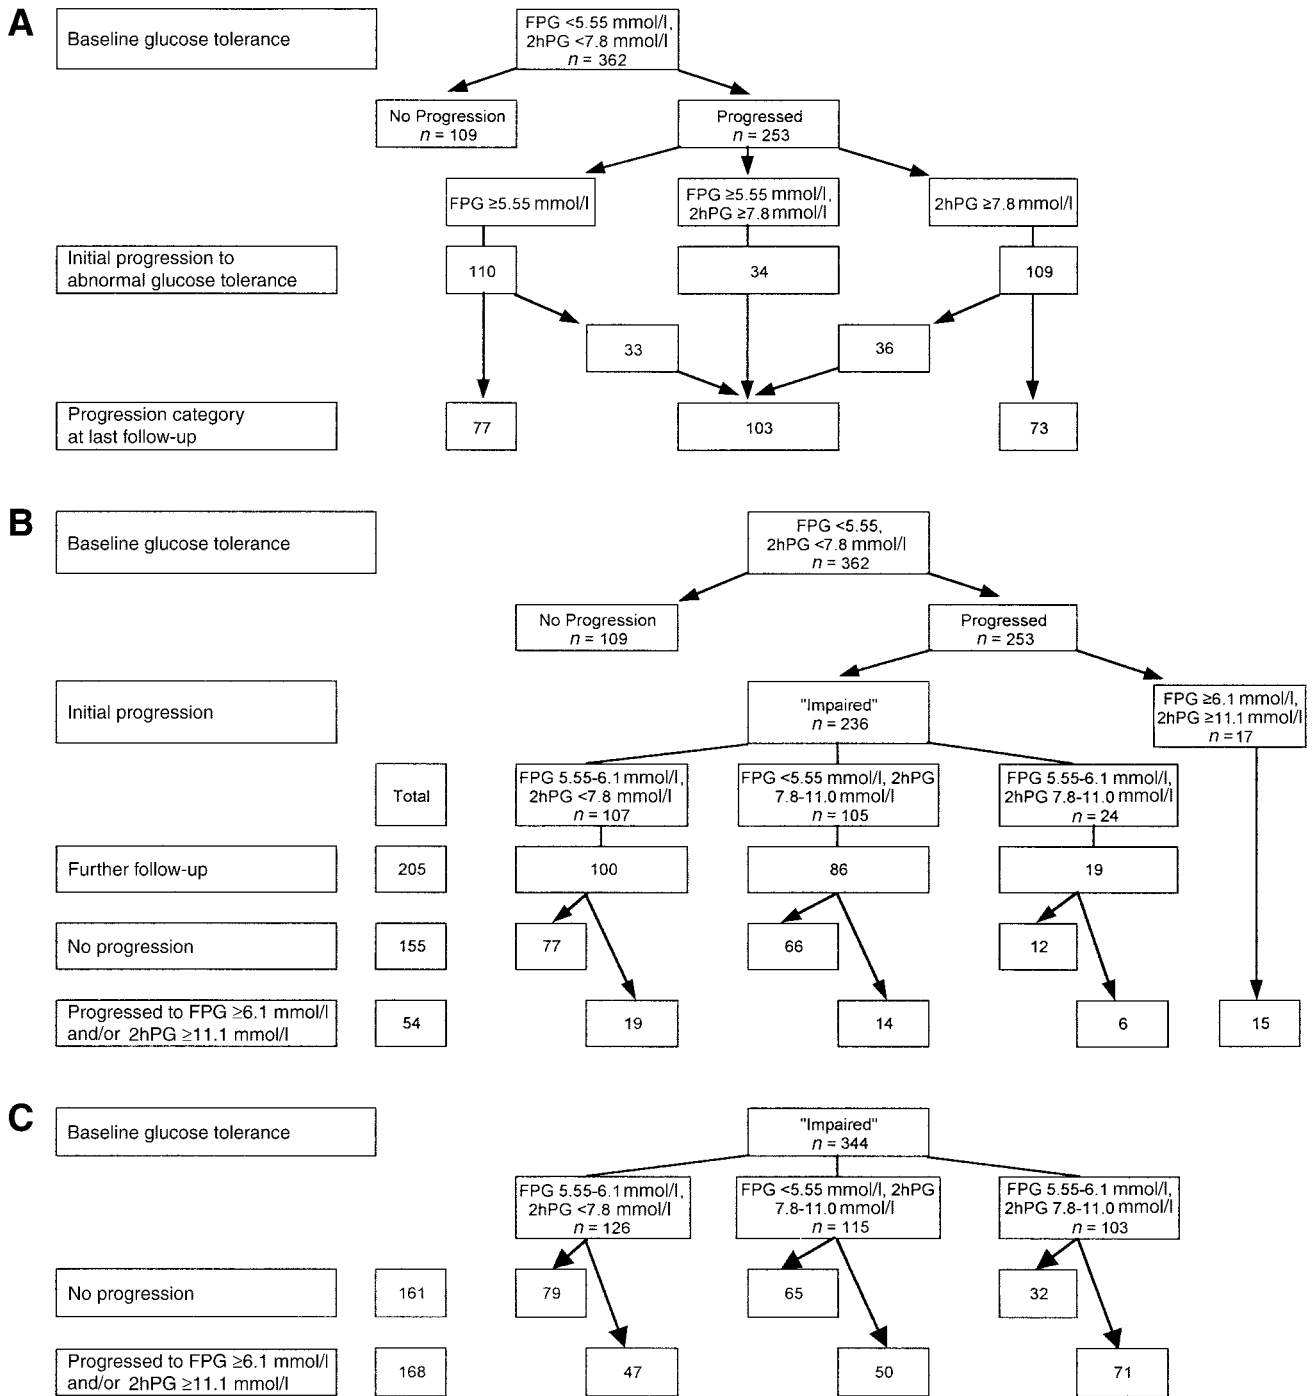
A

Baseline glucose tolerance

FPG <5.55 mmol/l, 2hPG <7.8 mmol/l $n$ = 362

No Progression $n$ = 109

Progressed $n$ = 253

FPG ≥5.55 mmol/l

FPG ≥5.55 mmol/l, 2hPG ≥7.8 mmol/l

2hPG ≥7.8 mmol/l

Initial progression to abnormal glucose tolerance

110

34

109

33

36

Progression category at last follow-up

77

103

73

B

Baseline glucose tolerance

FPG <5.55, 2hPG <7.8 mmol/l $n$ = 362

No Progression $n$ = 109

Progressed $n$ = 253

Initial progression

"Impaired" $n$ = 236

FPG ≥6.1 mmol/l, 2hPG ≥11.1 mmol/l $n$ = 17

Total

FPG 5.55-6.1 mmol/l, 2hPG <7.8 mmol/l $n$ = 107

FPG <5.55 mmol/l, 2hPG 7.8-11.0 mmol/l $n$ = 105

FPG 5.55-6.1 mmol/l, 2hPG 7.8-11.0 mmol/l $n$ = 24

Further follow-up

205

100

86

19

No progression

155

77

66

12

Progressed to FPG ≥6.1 mmol/l and/or 2hPG ≥11.1 mmol/l

54

19

14

6

15

C

Baseline glucose tolerance

"Impaired" $n$ = 344

FPG 5.55-6.1 mmol/l, 2hPG <7.8 mmol/l $n$ = 126

FPG <5.55 mmol/l, 2hPG 7.8-11.0 mmol/l $n$ = 115

FPG 5.55-6.1 mmol/l, 2hPG 7.8-11.0 mmol/l $n$ = 103

No progression

161

79

65

32

Progressed to FPG ≥6.1 mmol/l and/or 2hPG ≥11.1 mmol/l

168

47

50

71